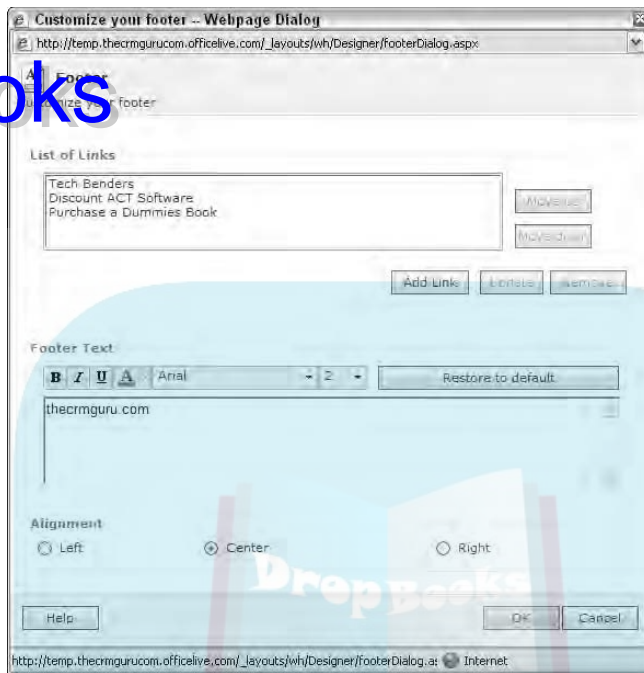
Customize your footer -- Webpage Dialog

http://temp.thecrmgurucom.officelive.com/_layouts/wh/Designer/footerDialog.aspx

oks

A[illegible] Footer

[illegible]omize y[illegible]r footer

List of Links

Tech Benders
Discount ACT Software
Purchase a Dummies Book

Move up

Move down

Add Link

Update

Remove

Footer Text

B I U A Arial 2

Restore to default

thecrmguru com

Alignment

Left

Center

Right

DropBooks

Help

OK

Cancel

http://temp.thecrmgurucom.officelive.com/_layouts/wh/Designer/footerDialog.a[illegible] Internet